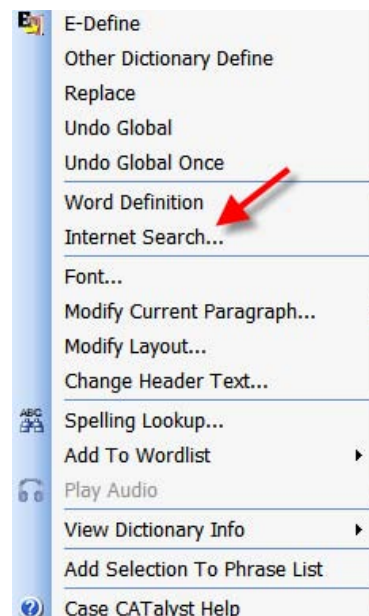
E-Define
Other Dictionary Define
Replace
Undo Global
Undo Global Once
Word Definition
Internet Search...
Font...
Modify Current Paragraph...
Modify Layout...
Change Header Text...
Spelling Lookup...
Add To Wordlist
Play Audio
View Dictionary Info
Add Selection To Phrase List
Case CATalyst Help